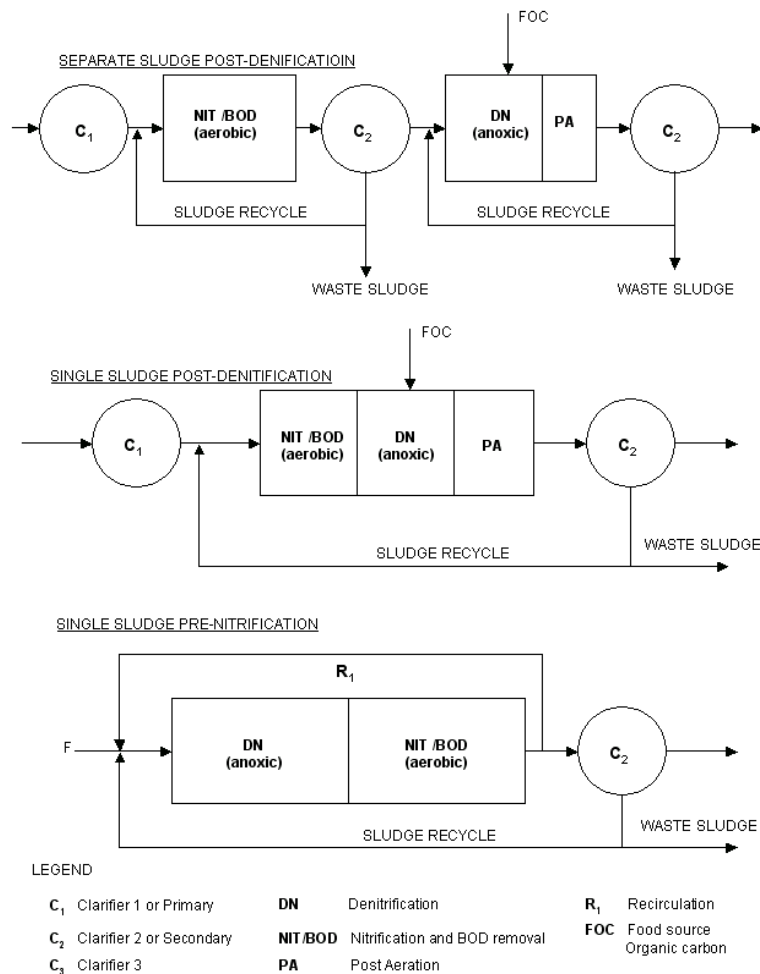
FOC

SEPARATE SLUDGE POST-DENIFICATIOIN

$C_1$

NIT /BOD (aerobic)

$C_2$

DN (anoxic)

PA

$C_2$

SLUDGE RECYCLE

SLUDGE RECYCLE

WASTE SLUDGE

WASTE SLUDGE

FOC

SINGLE SLUDGE POST-DENITIFICATION

$C_1$

NIT /BOD (aerobic)

DN (anoxic)

PA

$C_2$

SLUDGE RECYCLE

WASTE SLUDGE

SINGLE SLUDGE PRE-NITRIFICATION

$R_1$

F

DN (anoxic)

NIT /BOD (aerobic)

$C_2$

SLUDGE RECYCLE

WASTE SLUDGE

LEGEND

$C_1$ Clarifier 1 or Primary

$C_2$ Clarifier 2 or Secondary

$C_3$ Clarifier 3

DN Denitrification

NIT/BOD Nitrification and BOD removal

PA Post Aeration

$R_1$ Recirculation

FOC Food source Organic carbon